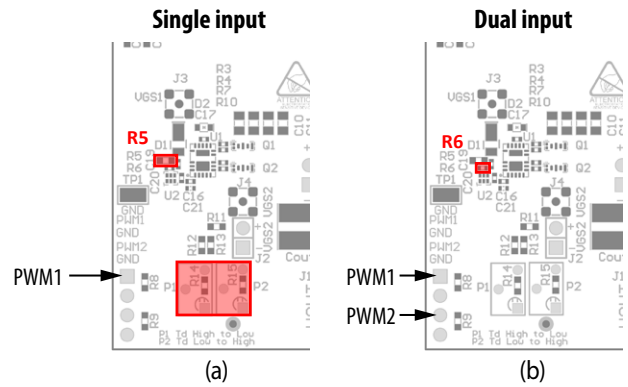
Single input

J3
VGS1
D2
R3
R4
R7
R10
C17
U1
Q1
Q2
R5
D1
R5
R6
C19
C20
U2
C16
C21
J4
VGS2
TP1
GND
PWM1
GND
PWM2
GND
R11
R12
R13
J2
PWM1
R8
R14
R15
P1
P2
R9
P1 Td High to Low
P2 Td Low to High
(a)

Dual input

J3
VGS1
D2
R3
R4
R7
R10
C17
U1
Q1
Q2
R6
R5
R6
C19
C20
U2
C16
C21
J4
VGS2
TP1
GND
PWM1
GND
PWM2
GND
R11
R12
R13
J2
PWM1
R8
PWM2
R9
R14
R15
P1
P2
P1 Td High to Low
P2 Td Low to High
(b)